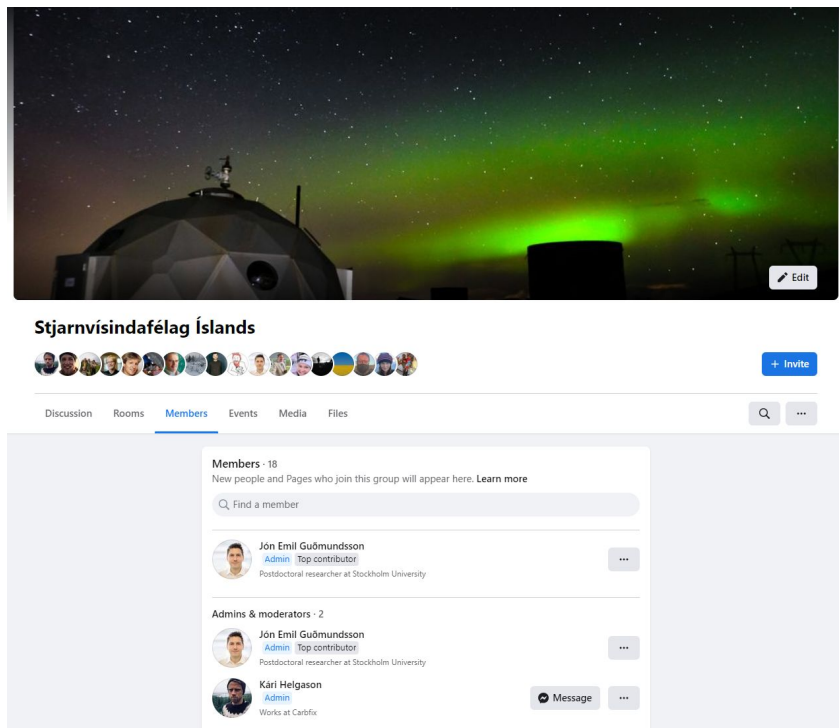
Edit

Stjarnvísindafélag Íslands

+ Invite

Discussion Rooms Members Events Media Files

Members · 18
New people and Pages who join this group will appear here. Learn more

Find a member

Jón Emil Guðmundsson
Admin Top contributor
Postdoctoral researcher at Stockholm University

Admins & moderators · 2

Jón Emil Guðmundsson
Admin Top contributor
Postdoctoral researcher at Stockholm University

Kári Helgason
Admin
Works at Carbfix

Message